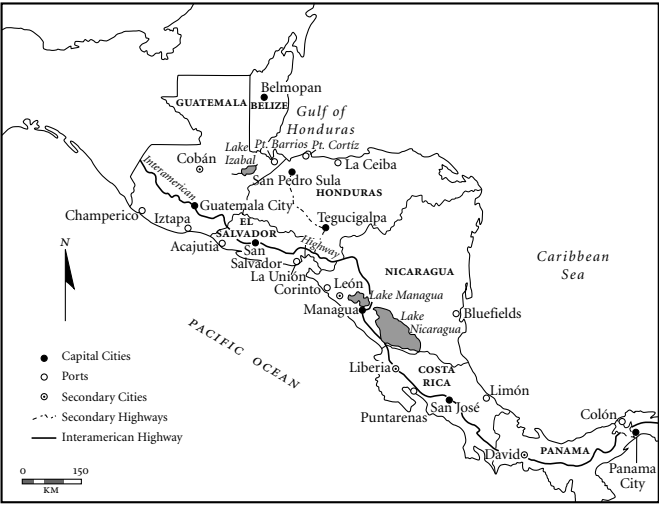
Belmopan
GUATEMALA
BELIZE
Gulf of Honduras
Lake Izabal
Pt. Barrios
Pt. Cortíz
Cobán
La Ceiba
San Pedro Sula
HONDURAS
Interamerican
Guatemala City
Champerico
Iztapa
Tegucigalpa
EL SALVADOR
Highway
Acajutla
San Salvador
La Unión
León
NICARAGUA
Caribbean Sea
Corinto
Lake Managua
Managua
Lake Nicaragua
Bluefields
N
PACIFIC OCEAN
Capital Cities
Ports
Secondary Cities
Secondary Highways
Interamerican Highway
Liberia
COSTA RICA
Limón
San José
Puntarenas
Colón
David
PANAMA
Panama City
0
150
KM